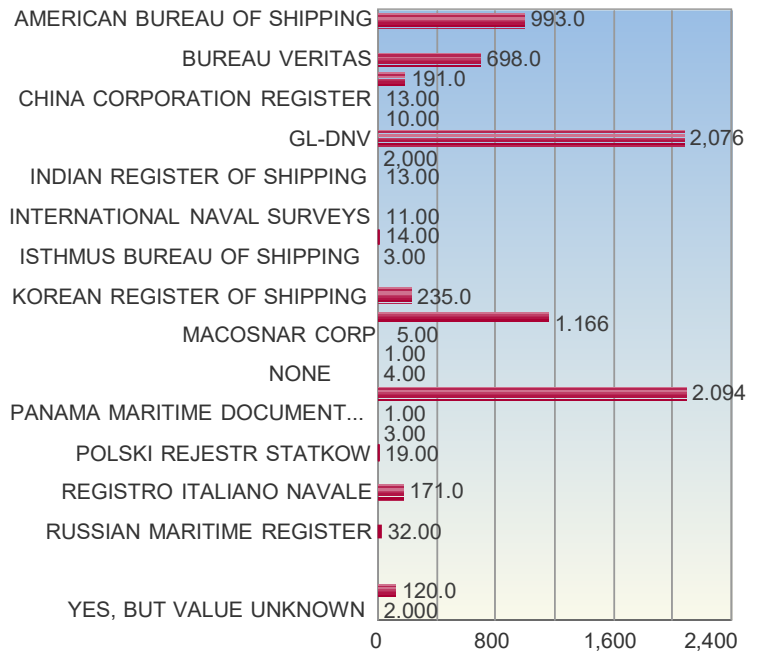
AMERICAN BUREAU OF SHIPPING
BUREAU VERITAS
CHINA CORPORATION REGISTER
GL-DNV
INDIAN REGISTER OF SHIPPING
INTERNATIONAL NAVAL SURVEYS
ISTHMUS BUREAU OF SHIPPING
KOREAN REGISTER OF SHIPPING
MACOSNAR CORP
NONE
PANAMA MARITIME DOCUMENT...
POLSKI REJESTR STATKOW
REGISTRO ITALIANO NAVALE
RUSSIAN MARITIME REGISTER
YES, BUT VALUE UNKNOWN

993.0
698.0
191.0
13.00
10.00
2,076
2,000
13.00
11.00
14.00
3.00
235.0
1.166
5.00
1.00
4.00
2.094
1.00
3.00
19.00
171.0
32.00
120.0
2.000

0
800
1,600
2,400